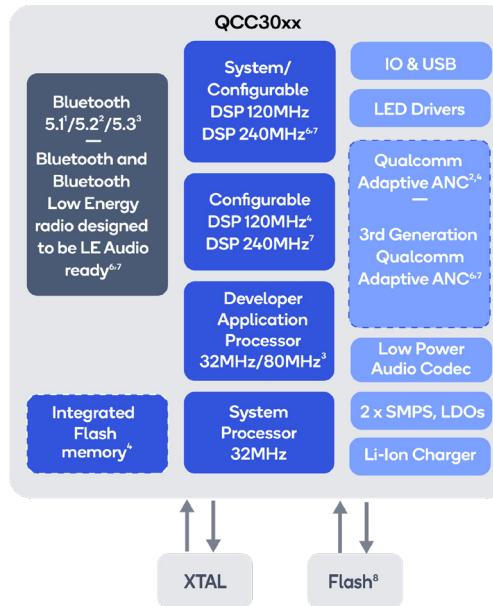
QCC30xx

Bluetooth $5.1^1/5.2^2/5.3^3$
—
Bluetooth and Bluetooth Low Energy radio designed to be LE Audio ready$^{6,7}$

Integrated Flash memory$^4$

System/ Configurable DSP 120MHz DSP 240MHz$^{6,7}$

Configurable DSP 120MHz$^4$ DSP 240MHz$^7$

Developer Application Processor 32MHz/80MHz$^3$

System Processor 32MHz

IO & USB

LED Drivers

Qualcomm Adaptive ANC$^{2,4}$
—
3rd Generation Qualcomm Adaptive ANC$^{6,7}$

Low Power Audio Codec

2 x SMPS, LDOs

Li-Ion Charger

XTAL

Flash$^8$